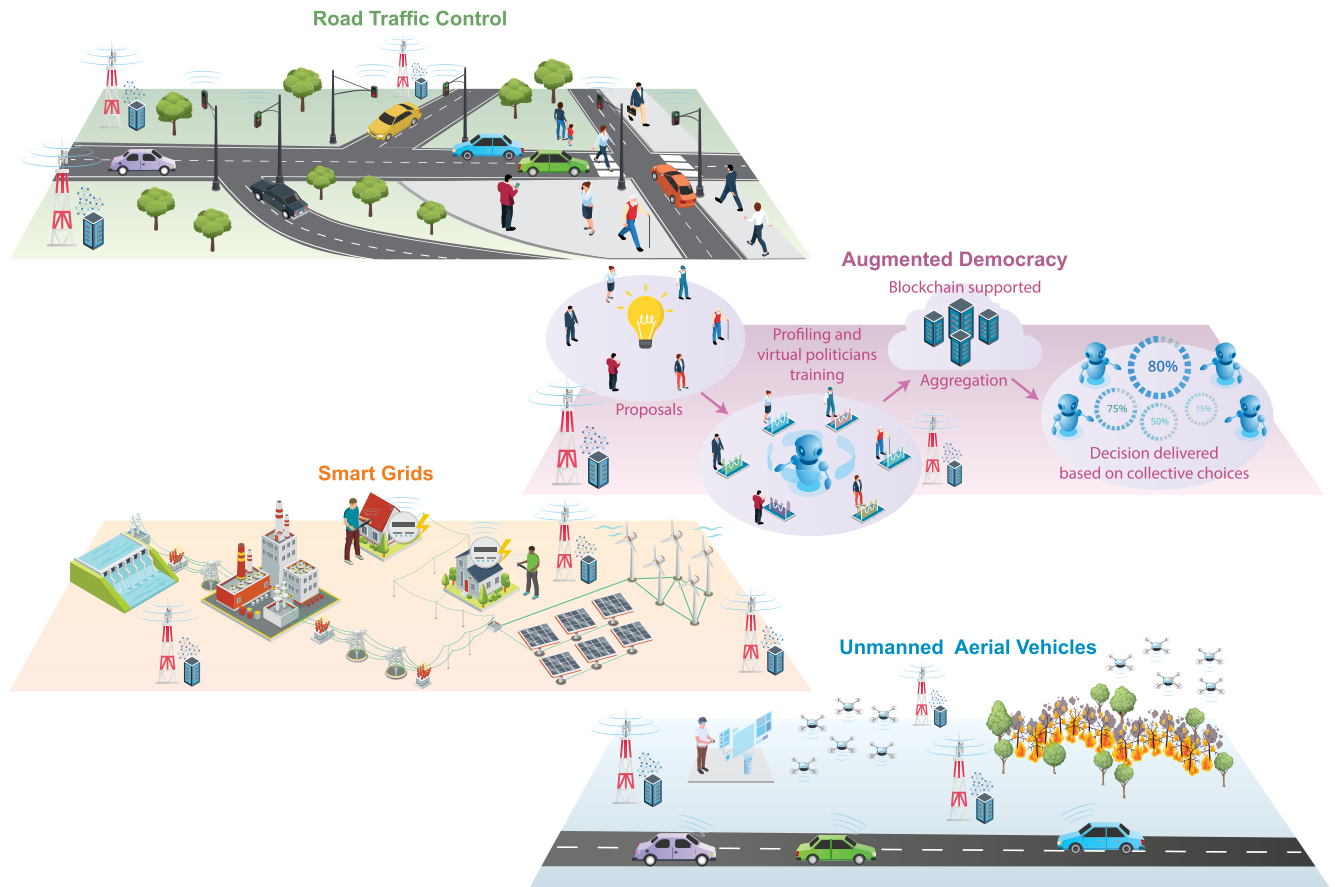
Road Traffic Control

Augmented Democracy

Blockchain supported

Profiling and virtual politicians training

Aggregation

Proposals

80%

75%

50%

15%

Decision delivered based on collective choices

Smart Grids

Unmanned Aerial Vehicles